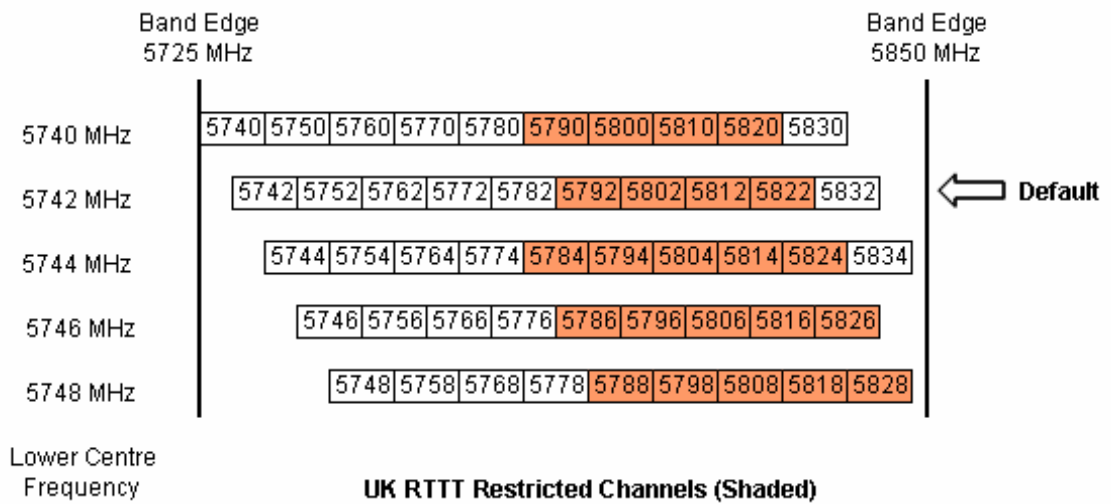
Band Edge
5725 MHz

Band Edge
5850 MHz

| | | | | | | | | | | |
|---|---|---|---|---|---|---|---|---|---|---|
| 5740 MHz | 5740 | 5750 | 5760 | 5770 | 5780 | 5790 | 5800 | 5810 | 5820 | 5830 |
| 5742 MHz | 5742 | 5752 | 5762 | 5772 | 5782 | 5792 | 5802 | 5812 | 5822 | 5832 |
| 5744 MHz | 5744 | 5754 | 5764 | 5774 | 5784 | 5794 | 5804 | 5814 | 5824 | 5834 |
| 5746 MHz | 5746 | 5756 | 5766 | 5776 | 5786 | 5796 | 5806 | 5816 | 5826 | |
| 5748 MHz | 5748 | 5758 | 5768 | 5778 | 5788 | 5798 | 5808 | 5818 | 5828 | |

Default

Lower Centre Frequency

UK RTTT Restricted Channels (Shaded)